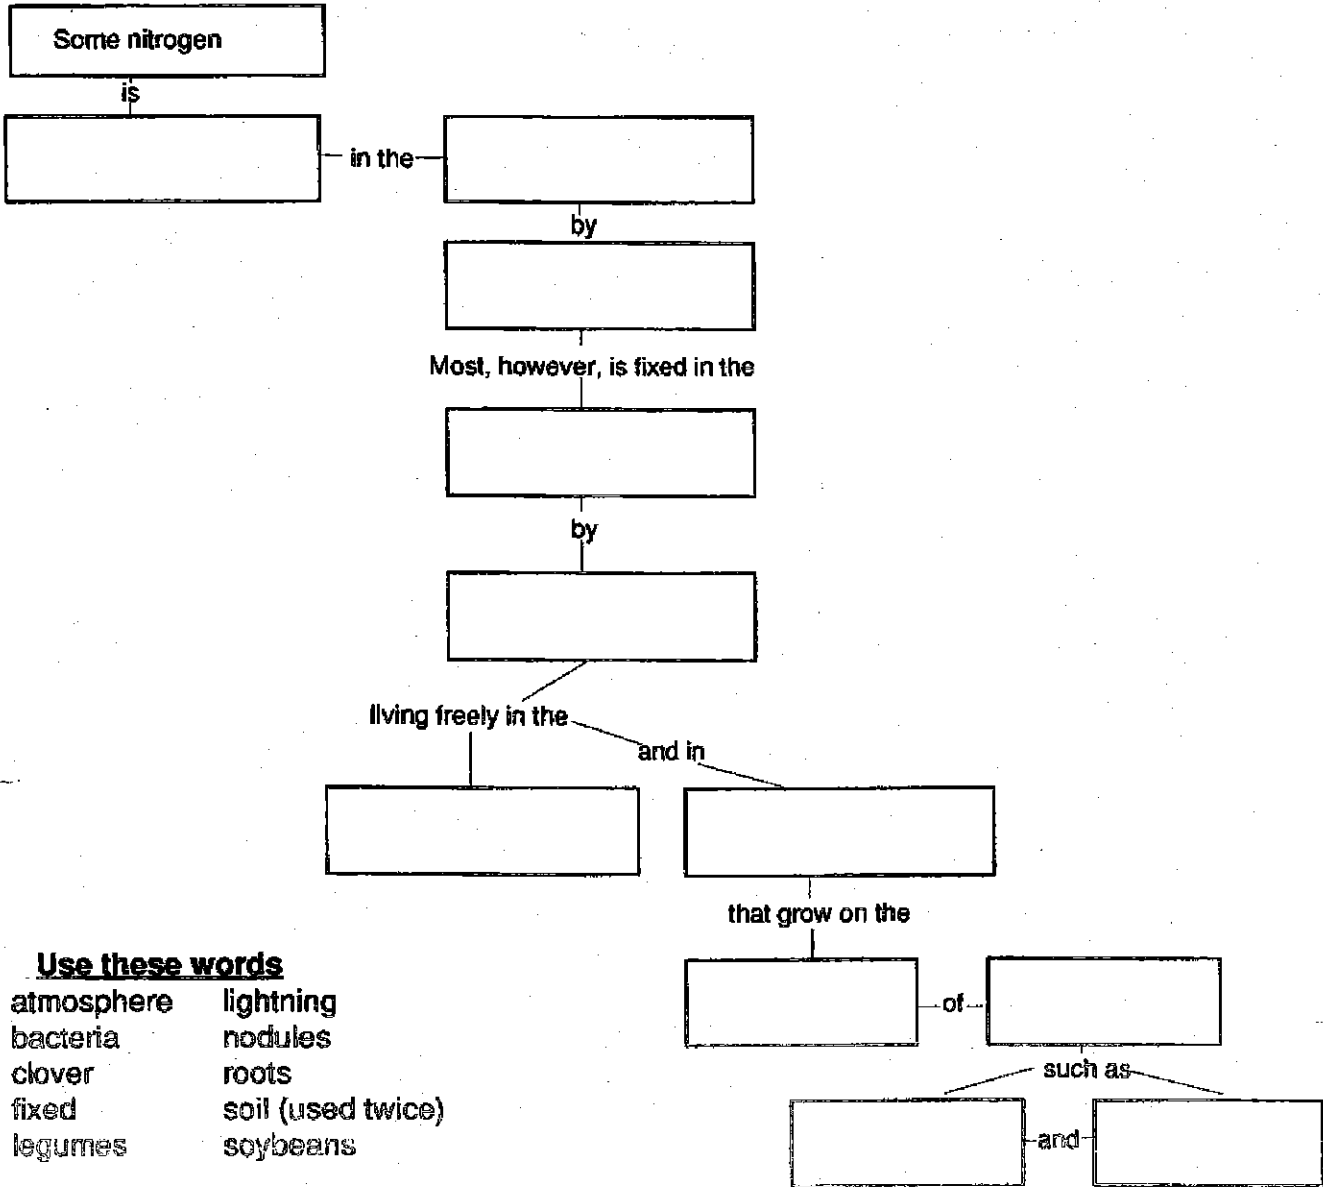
Some nitrogen

is

in the

by

Most, however, is fixed in the

by

living freely in the

and in

that grow on the

of

such as

and

Use these words

atmosphere
bacteria
clover
fixed
legumes

lightning
nodules
roots
soil (used twice)
soybeans